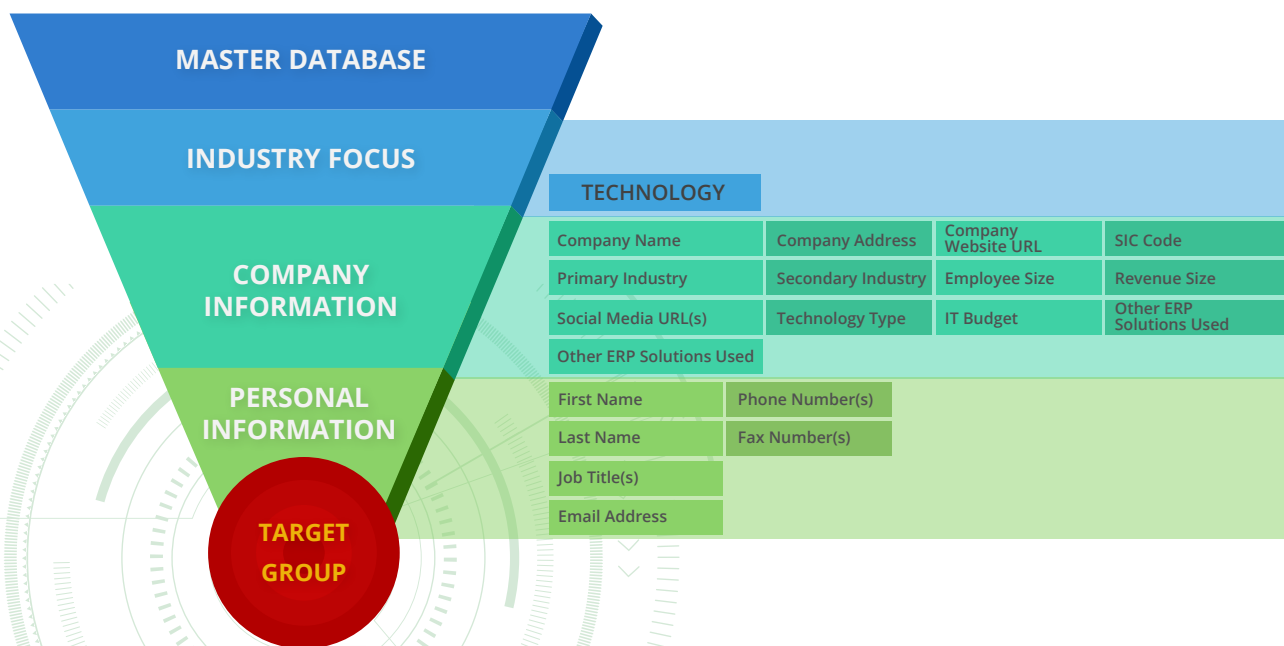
MASTER DATABASE

INDUSTRY FOCUS

TECHNOLOGY

COMPANY INFORMATION

| Company Name | Company Address | Company Website URL | SIC Code |
|---|---|---|---|
| Primary Industry | Secondary Industry | Employee Size | Revenue Size |
| Social Media URL(s) | Technology Type | IT Budget | Other ERP Solutions Used |
| Other ERP Solutions Used | | | |

PERSONAL INFORMATION

| First Name | Phone Number(s) |
|---|---|
| Last Name | Fax Number(s) |
| Job Title(s) | |
| Email Address | |

TARGET GROUP